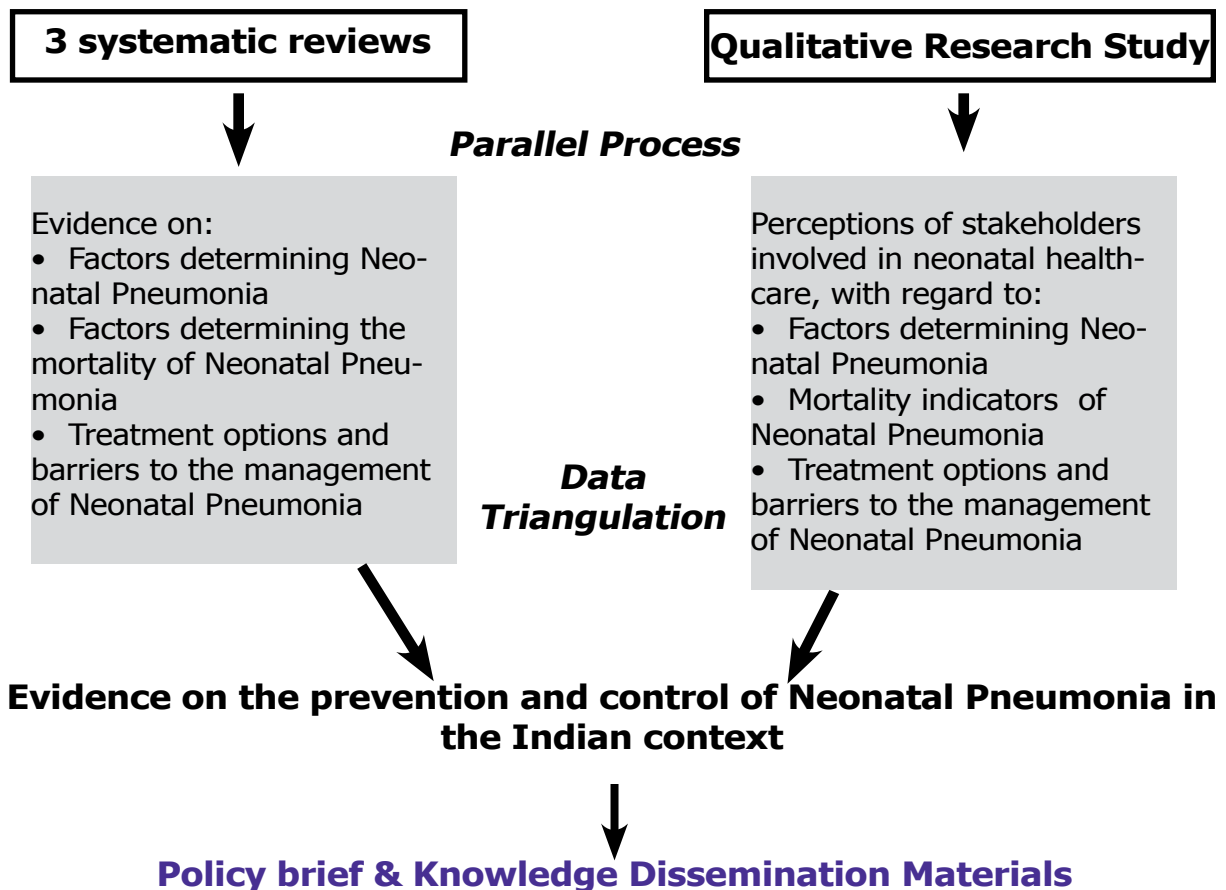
3 systematic reviews

Qualitative Research Study

Parallel Process

Evidence on:
• Factors determining Neonatal Pneumonia
• Factors determining the mortality of Neonatal Pneumonia
• Treatment options and barriers to the management of Neonatal Pneumonia

Data Triangulation

Perceptions of stakeholders involved in neonatal healthcare, with regard to:
• Factors determining Neonatal Pneumonia
• Mortality indicators of Neonatal Pneumonia
• Treatment options and barriers to the management of Neonatal Pneumonia

Evidence on the prevention and control of Neonatal Pneumonia in the Indian context

Policy brief & Knowledge Dissemination Materials